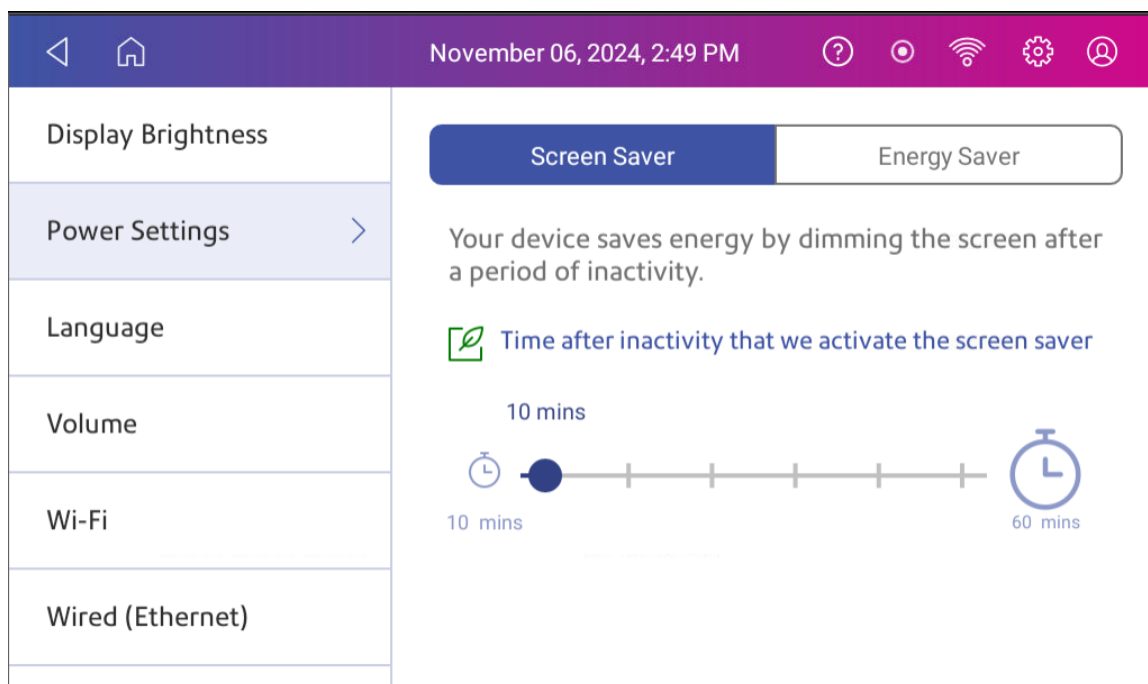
November 06, 2024, 2:49 PM

Display Brightness

Power Settings

Language

Volume

Wi-Fi

Wired (Ethernet)

Screen Saver

Energy Saver

Your device saves energy by dimming the screen after a period of inactivity.

Time after inactivity that we activate the screen saver

10 mins

10 mins

60 mins